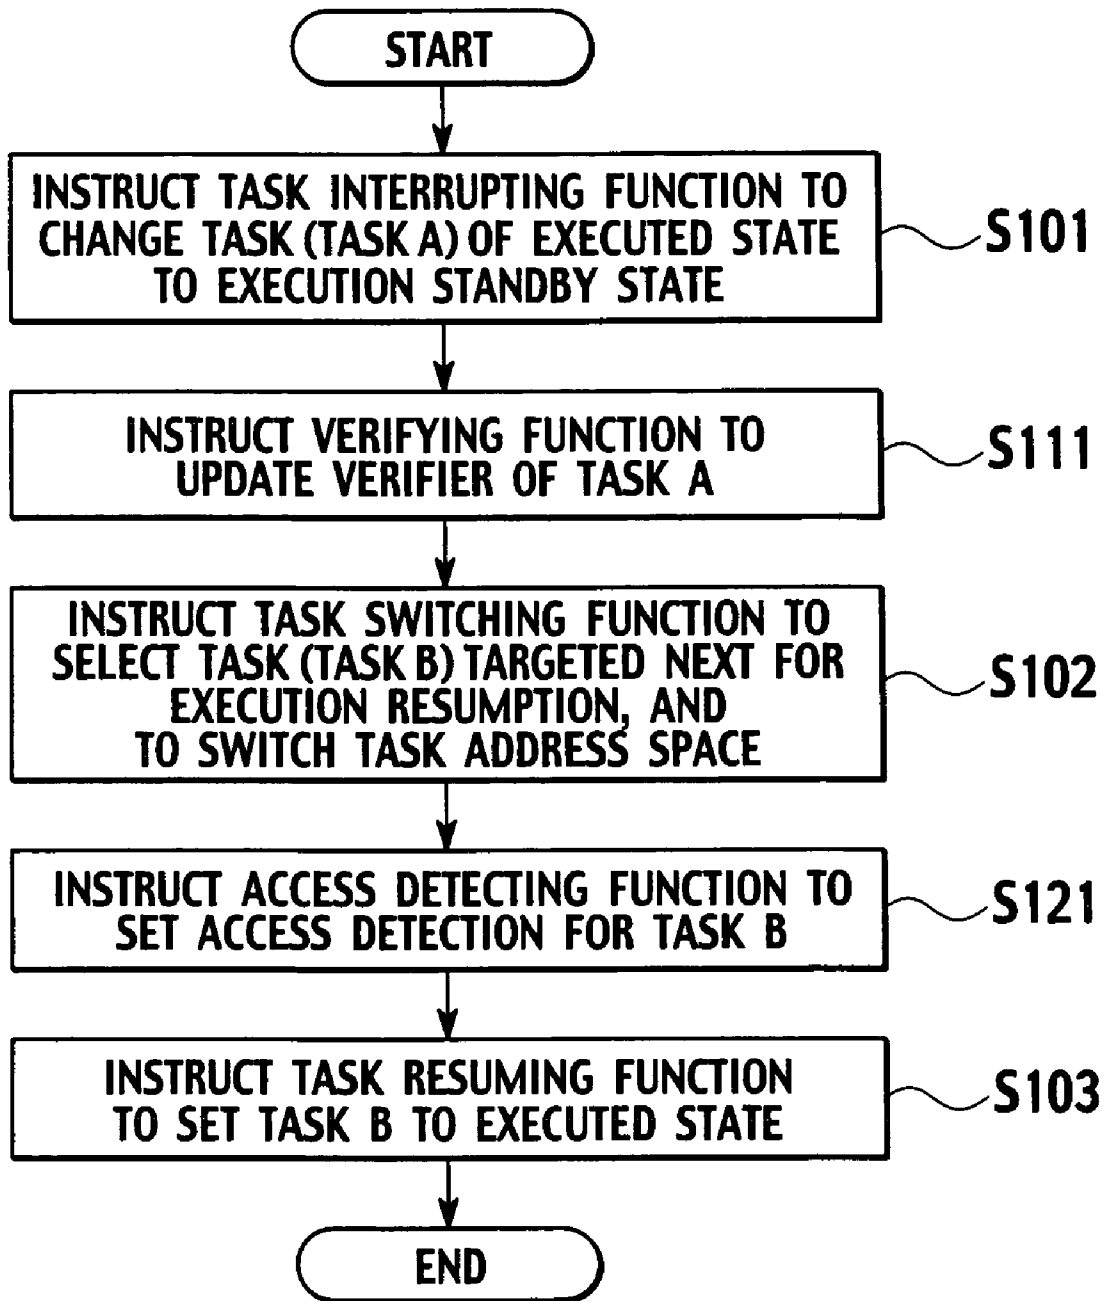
START

INSTRUCT TASK INTERRUPTING FUNCTION TO CHANGE TASK (TASK A) OF EXECUTED STATE TO EXECUTION STANDBY STATE

S101

INSTRUCT VERIFYING FUNCTION TO UPDATE VERIFIER OF TASK A

S111

INSTRUCT TASK SWITCHING FUNCTION TO SELECT TASK (TASK B) TARGETED NEXT FOR EXECUTION RESUMPTION, AND TO SWITCH TASK ADDRESS SPACE

S102

INSTRUCT ACCESS DETECTING FUNCTION TO SET ACCESS DETECTION FOR TASK B

S121

INSTRUCT TASK RESUMING FUNCTION TO SET TASK B TO EXECUTED STATE

S103

END